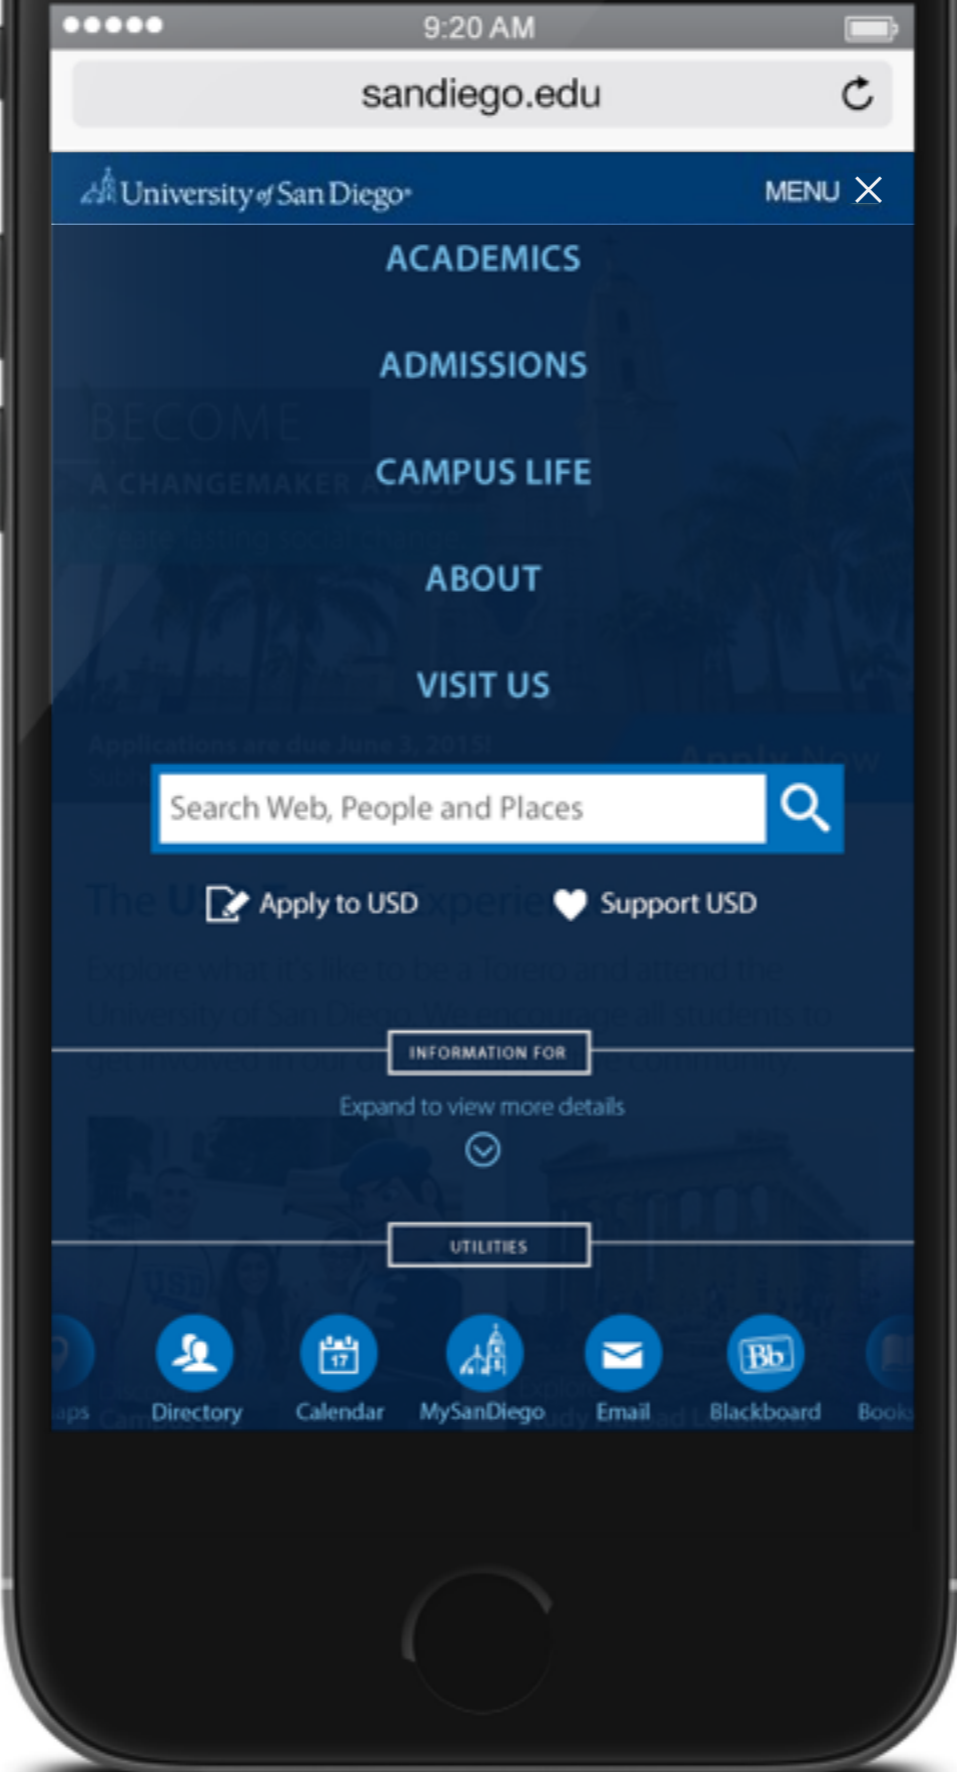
9:20 AM

sandiego.edu

University of San Diego

MENU

ACADEMICS

ADMISSIONS

CAMPUS LIFE

ABOUT

VISIT US

Search Web, People and Places

Apply to USD

Support USD

INFORMATION FOR

Expand to view more details

UTILITIES

aps

Directory

17

Calendar

MySanDiego

Email

Bb

Blackboard

Book